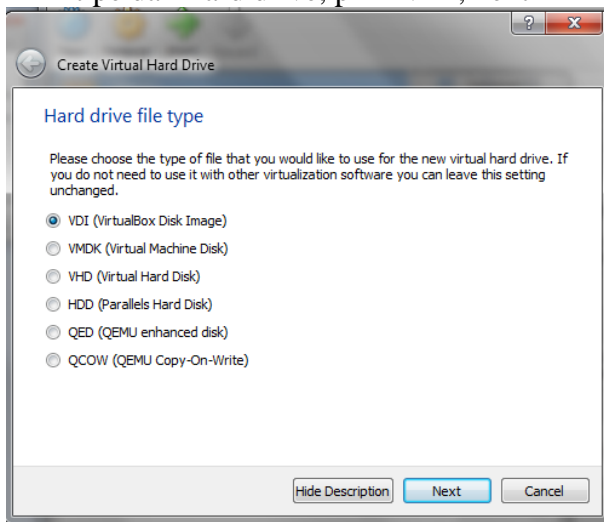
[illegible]

?

Create Virtual Hard Drive

Hard drive file type

Please choose the type of file that you would like to use for the new virtual hard drive. If you do not need to use it with other virtualization software you can leave this setting unchanged.

VDI (VirtualBox Disk Image)

VMDK (Virtual Machine Disk)

VHD (Virtual Hard Disk)

HDD (Parallels Hard Disk)

QED (QEMU enhanced disk)

QCOW (QEMU Copy-On-Write)

Hide Description

Next

Cancel